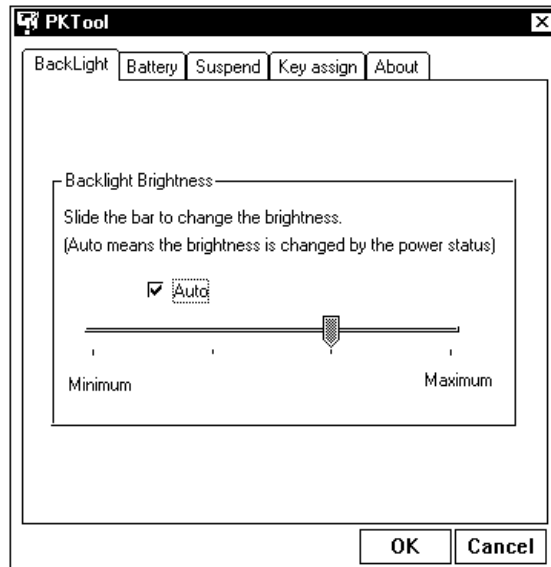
PKTool

BackLight | Battery | Suspend | Key assign | About

Backlight Brightness

Slide the bar to change the brightness.
(Auto means the brightness is changed by the power status)

Auto

Minimum

Maximum

OK

Cancel